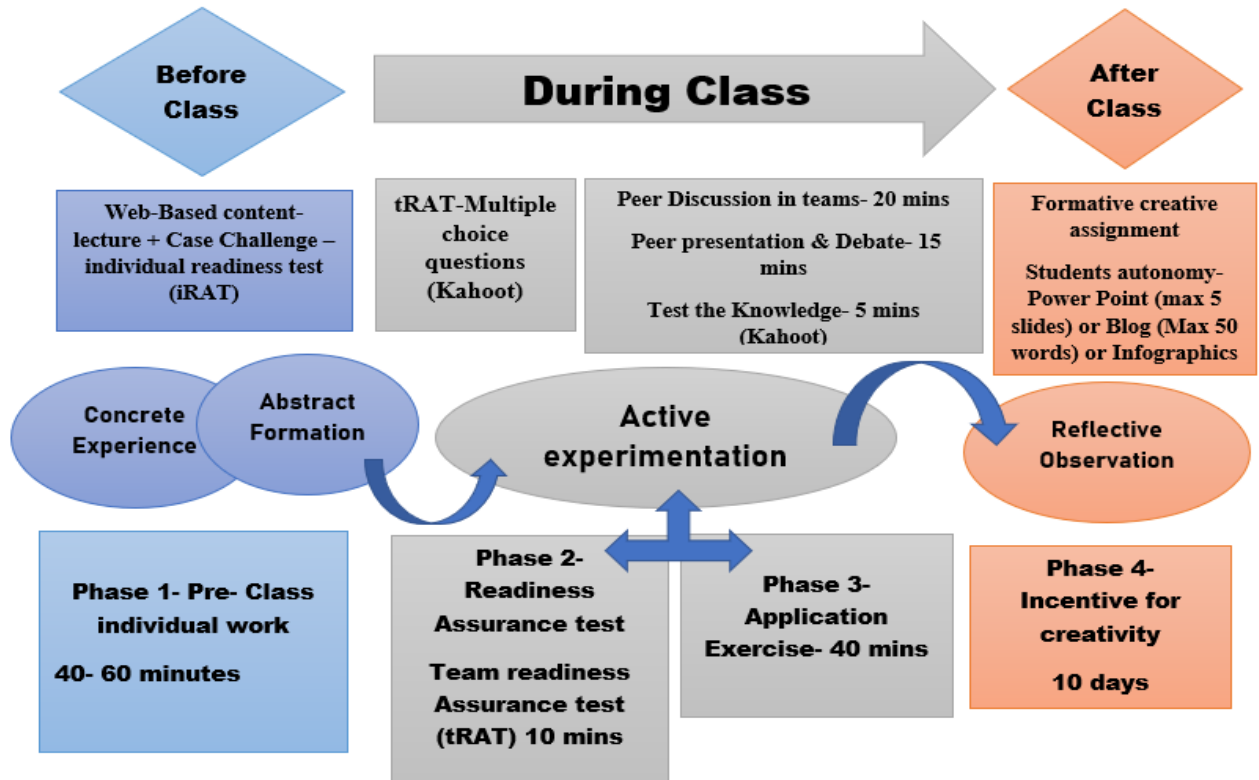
Before Class

During Class

After Class

Web-Based content- lecture + Case Challenge – individual readiness test (iRAT)

tRAT-Multiple choice questions (Kahoot)

Peer Discussion in teams- 20 mins

Peer presentation & Debate- 15 mins

Test the Knowledge- 5 mins (Kahoot)

Formative creative assignment

Students autonomy- Power Point (max 5 slides) or Blog (Max 50 words) or Infographics

Concrete Experience

Abstract Formation

Active experimentation

Reflective Observation

Phase 1- Pre- Class individual work

40- 60 minutes

Phase 2- Readiness Assurance test

Team readiness Assurance test (tRAT) 10 mins

Phase 3- Application Exercise- 40 mins

Phase 4- Incentive for creativity

10 days